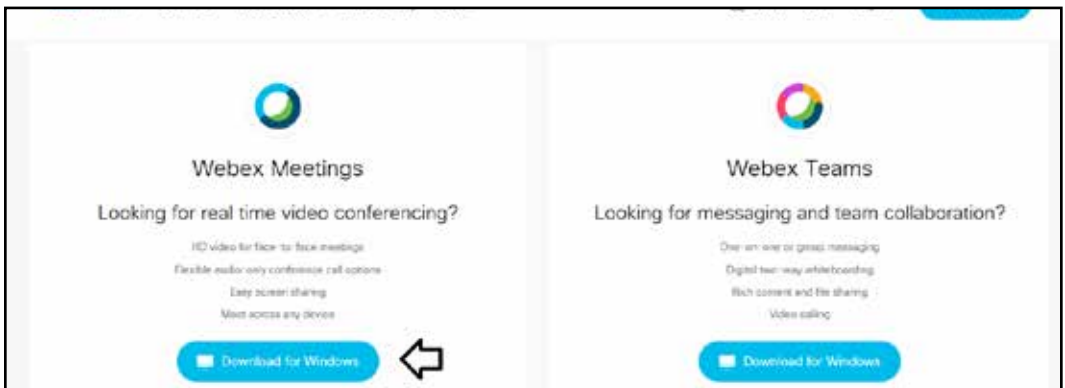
Webex Meetings

Looking for real time video conferencing?

HD video for face-to-face meetings

Flexible audio-only conference call options

Easy screen sharing

Meet across any device

Download for Windows

Webex Teams

Looking for messaging and team collaboration?

One-on-one or group messaging

Digital two-way whiteboarding

Rich content and file sharing

Video calling

Download for Windows